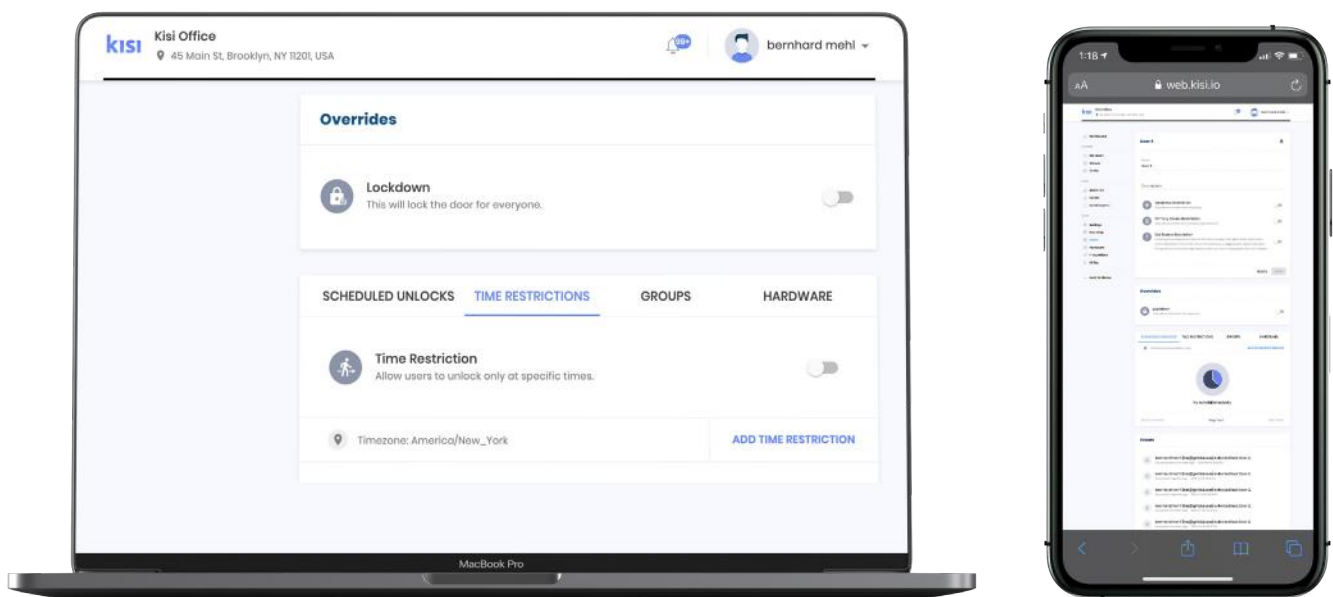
kisi Kisi Office
45 Main St, Brooklyn, NY 11201, USA

99+

bernhard mehl

Overrides

Lockdown
This will lock the door for everyone.

SCHEDULED UNLOCKS TIME RESTRICTIONS GROUPS HARDWARE

Time Restriction
Allow users to unlock only at specific times.

Timezone: America/New_York

ADD TIME RESTRICTION

MacBook Pro

1:18

AA web.kisi.io

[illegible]